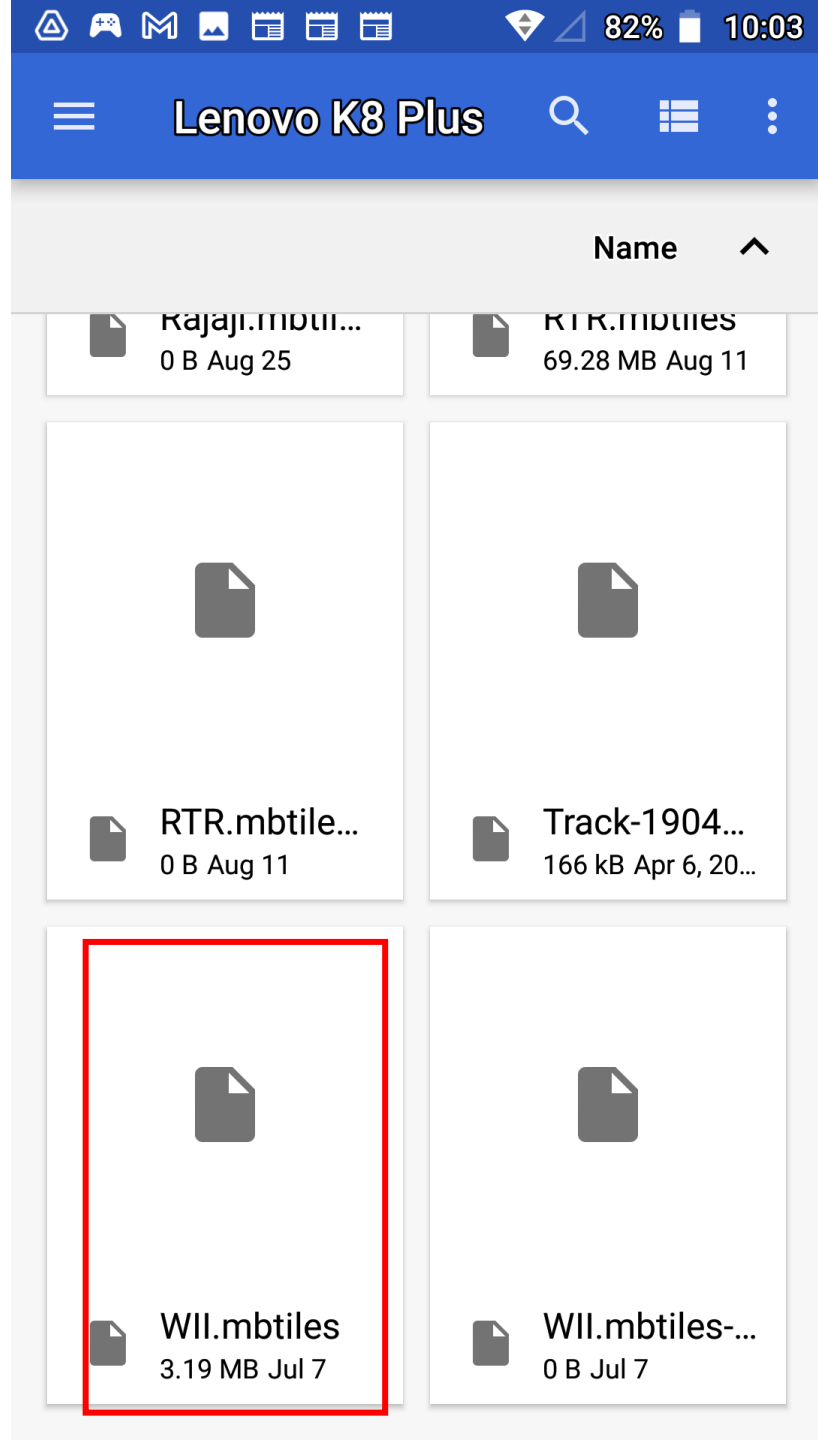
82% 10:03

Lenovo K8 Plus

Name

Rajaji.mbtil...
0 B Aug 25

RTR.mbtiles
69.28 MB Aug 11

RTR.mbtile...
0 B Aug 11

Track-1904...
166 kB Apr 6, 20...

WII.mbtiles
3.19 MB Jul 7

WII.mbtiles-...
0 B Jul 7